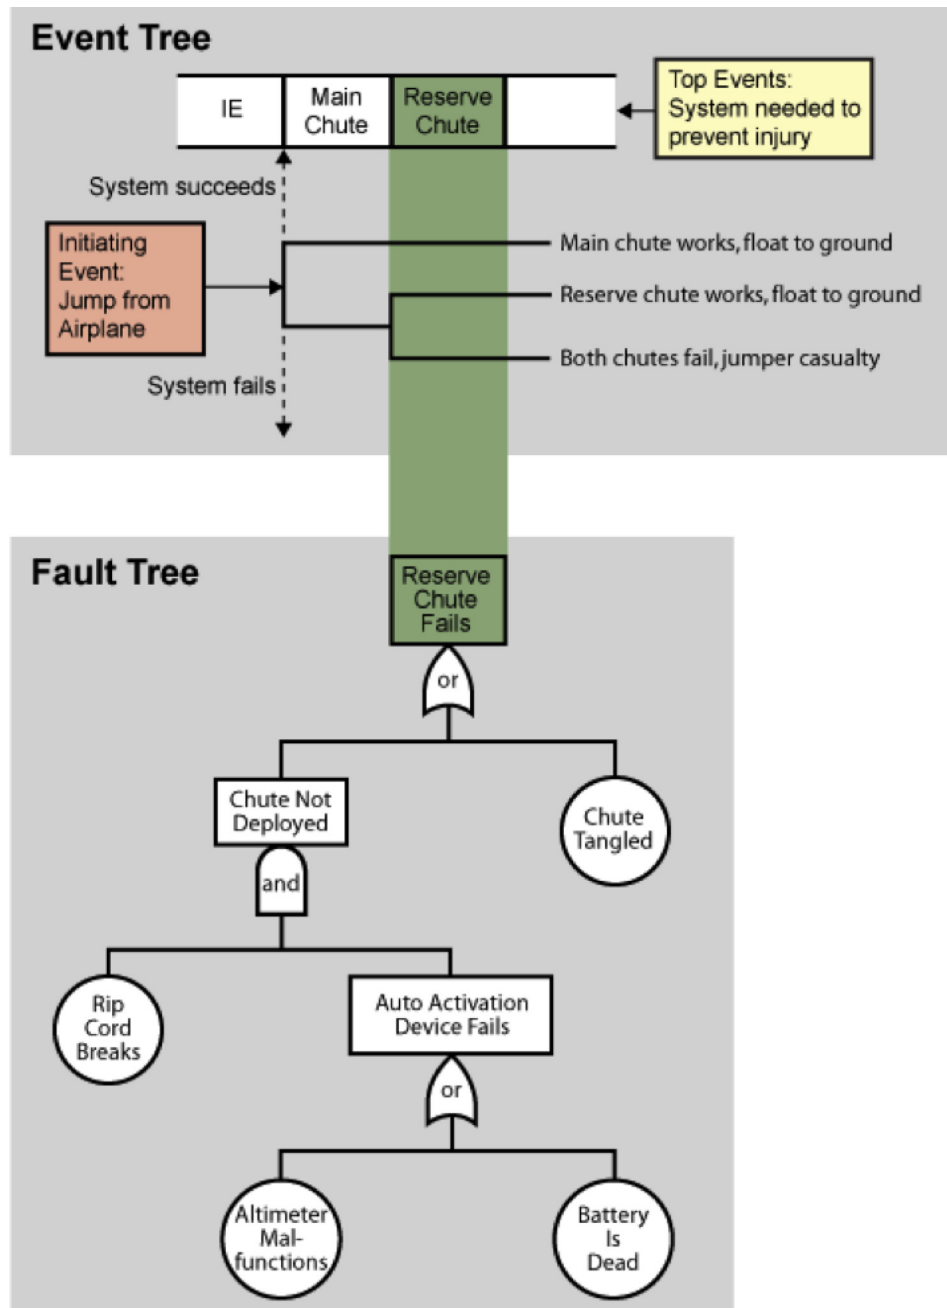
Event Tree

IE

Main Chute

Reserve Chute

Top Events: System needed to prevent injury

System succeeds

Initiating Event: Jump from Airplane

Main chute works, float to ground

Reserve chute works, float to ground

Both chutes fail, jumper casualty

System fails

Fault Tree

Reserve Chute Fails

or

Chute Not Deployed

Chute Tangled

and

Rip Cord Breaks

Auto Activation Device Fails

or

Altimeter Malfunctions

Battery Is Dead